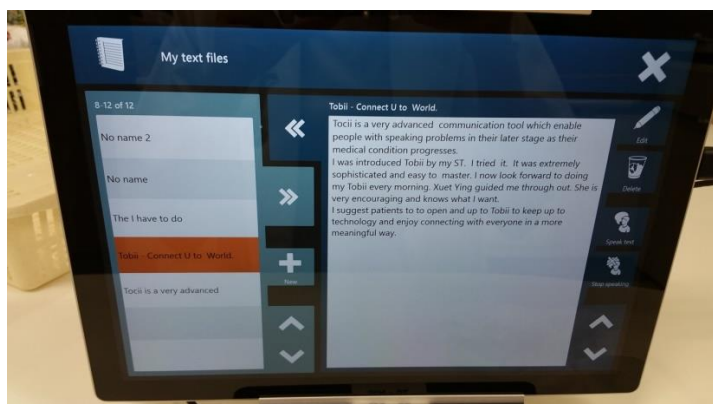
My text files

8-12 of 12

No name 2

No name

The I have to do

Tobii - Connect U to World.

Tocii is a very advanced

New

Tobii - Connect U to World.

Tocii is a very advanced communication tool which enable people with speaking problems in their later stage as their medical condition progresses.
I was introduced Tobii by my ST. I tried it. It was extremely sophisticated and easy to master. I now look forward to doing my Tobii every morning. Xuet Ying guided me through out. She is very encouraging and knows what I want.
I suggest patients to to open and up to Tobii to keep up to technology and enjoy connecting with everyone in a more meaningful way.

Edit

Delete

Speak text

Stop speaking